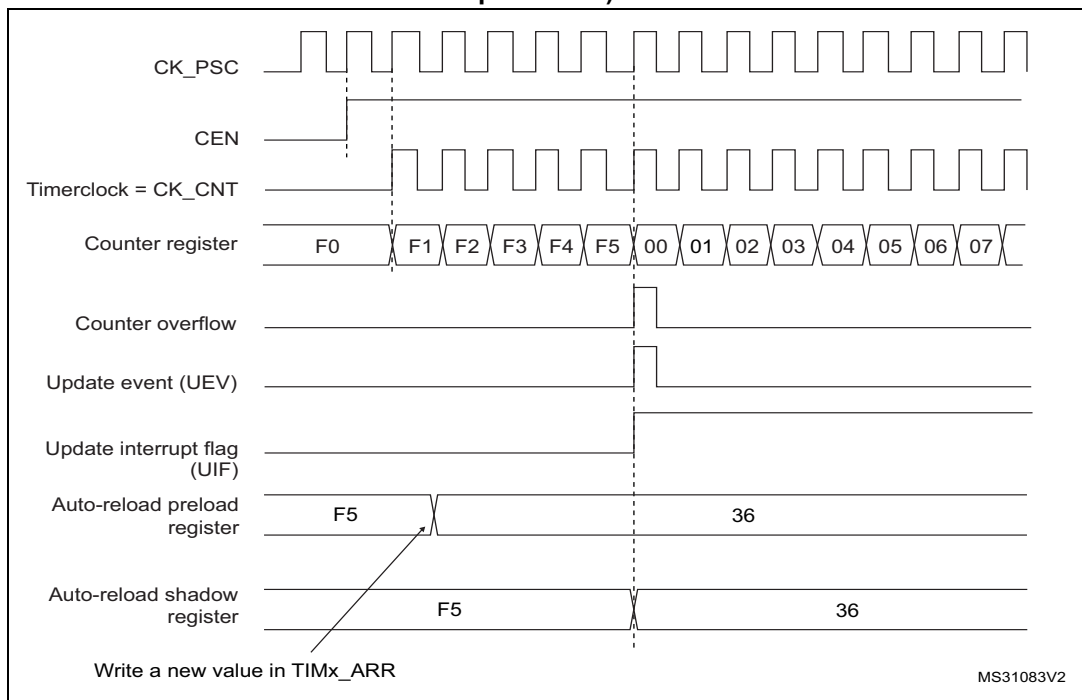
CK_PSC

CEN

Timerclock = CK_CNT

Counter register F0 F1 F2 F3 F4 F5 00 01 02 03 04 05 06 07

Counter overflow

Update event (UEV)

Update interrupt flag (UIF)

Auto-reload preload register F5 36

Auto-reload shadow register F5 36

Write a new value in TIMx_ARR

MS31083V2